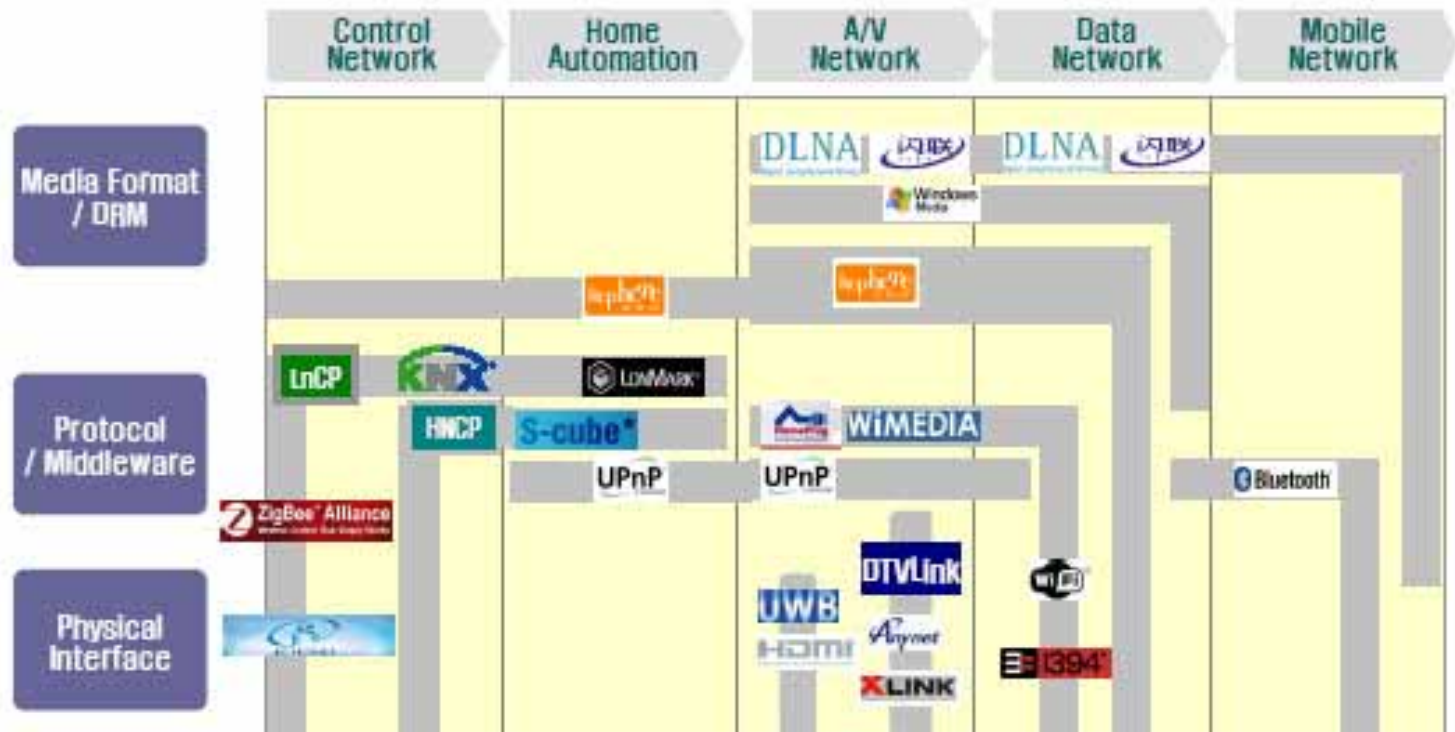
Control Network

Home Automation

A/V Network

Data Network

Mobile Network

Media Format / DRM

Protocol / Middleware

Physical Interface

DLNA

DLNA

Windows Media

LnCP

KNX

LONMARK

HNCP

S-cube*

WiMEDIA

UPnP

UPnP

Bluetooth

ZigBee Alliance

DTVLink

UWB

HDMI

Anynet

XLINK

1394